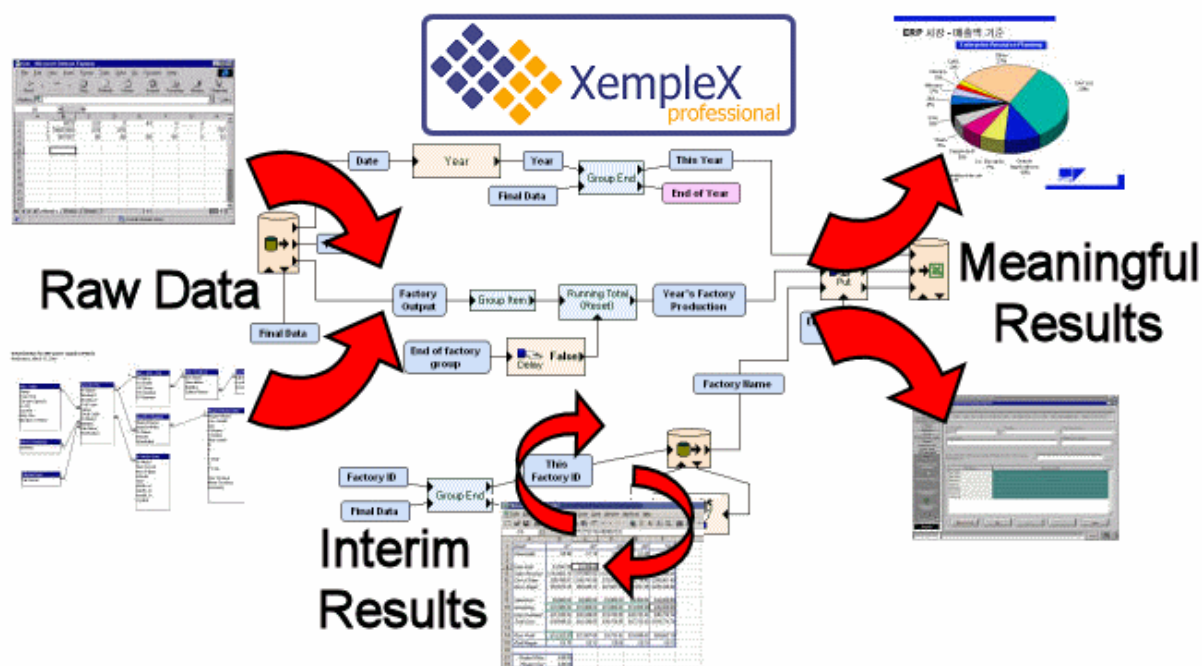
XempleX
professional

ERP 시장 - 매출액 기준

Raw Data

Meaningful Results

Interim Results

Date

Year

Year

Group End

This Year

Final Data

End of Year

Factory Output

Group Item

Running Total (Reset)

Year's Factory Production

Final Data

End of factory group

Delay

False

Put

Factory Name

Factory ID

This Factory ID

Group End

Final Data